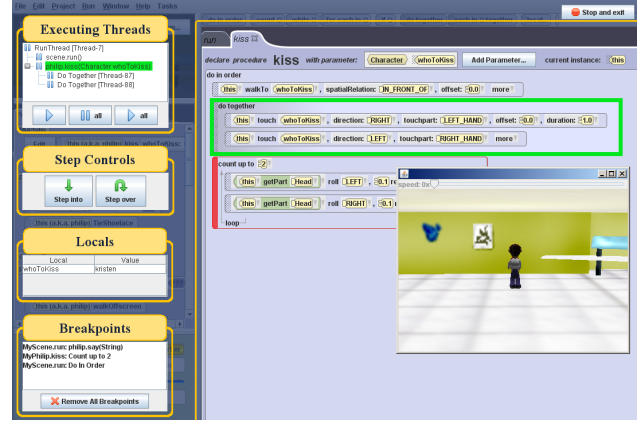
File Edit Project Run Window Help Tasks

Stop and exit

Executing Threads

RunThread [Thread-7]
scene.run()
philip.kiss(Character whoToKiss)
Do Together [Thread-87]
Do Together [Thread-88]

all
all

Step Controls

Step into
Step over

Locals

| Local | Value |
|---|---|
| whoToKiss | kristen |

Breakpoints

MyScene.run: philip.say(String)
MyPhilip.kiss: Count up to 2
MyScene.run: Do In Order

Remove All Breakpoints

run() kiss

declare procedure kiss with parameter: Character whoToKiss Add Parameter... current instance: this

do in order

this walkTo whoToKiss, spatialRelation: IN_FRONT_OF, offset: 0.0 more

do together

this touch whoToKiss, direction: RIGHT, touchpart: LEFT_HAND, offset: 0.0, duration: 1.0

this touch whoToKiss, direction: LEFT, touchpart: RIGHT_HAND more

count up to 2

this getPart Head roll LEFT, 0.1

this getPart Head roll RIGHT, 0.1

loop

speed: 0x